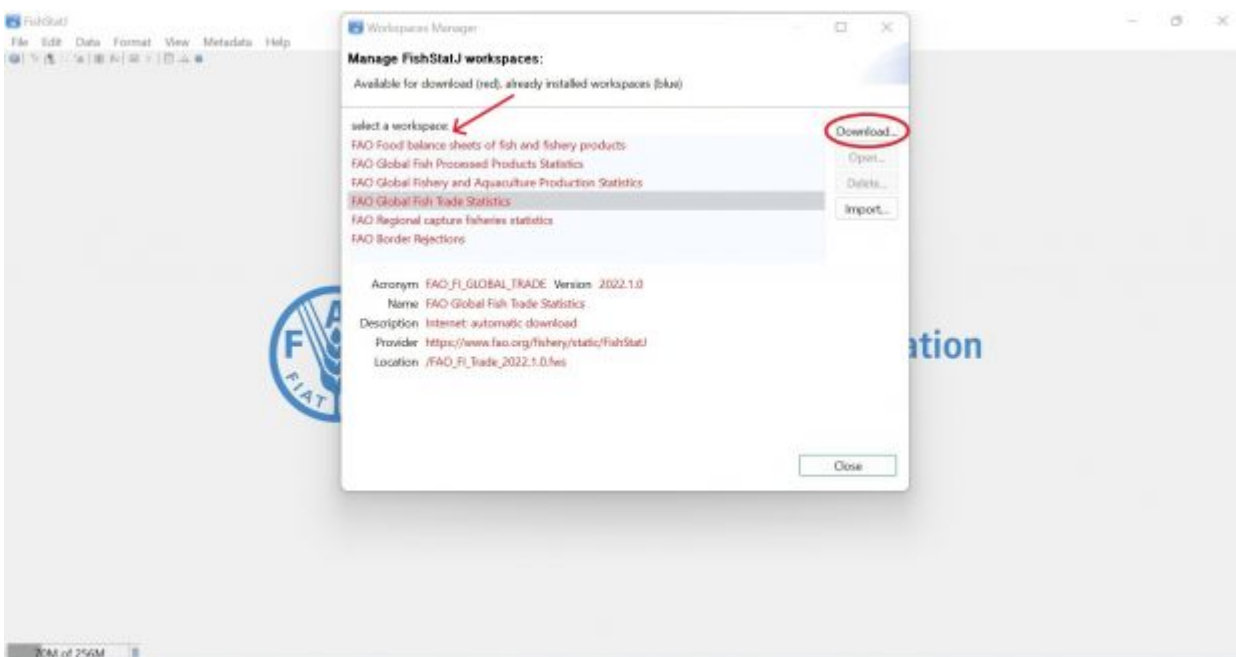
FishStatJ
File Edit Data Format View Metadata Help

Workspaces Manager

Manage FishStatJ workspaces:
Available for download (red), already installed workspaces (blue)

select a workspace:
FAO Food balance sheets of fish and fishery products
FAO Global Fish Processed Products Statistics
FAO Global Fishery and Aquaculture Production Statistics
FAO Global Fish Trade Statistics
FAO Regional capture fisheries statistics
FAO Border Rejections

Download...
Open...
Delete...
Import...

Acronym FAO_FI_GLOBAL_TRADE Version 2022.1.0
Name FAO Global Fish Trade Statistics
Description Internet: automatic download
Provider https://www.fao.org/fishery/static/FishStatJ
Location /FAO_FI_Trade_2022.1.0.fws

Close

FIAT

ation

70M of 256M